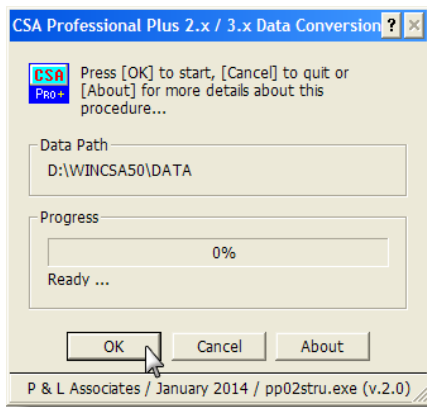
CSA Professional Plus 2.x / 3.x Data Conversion ? ×

CSA Pro+

Press [OK] to start, [Cancel] to quit or [About] for more details about this procedure...

Data Path

D:\WINCSA50\DATA

Progress

0%

Ready ...

OK Cancel About

P & L Associates / January 2014 / pp02stru.exe (v.2.0)